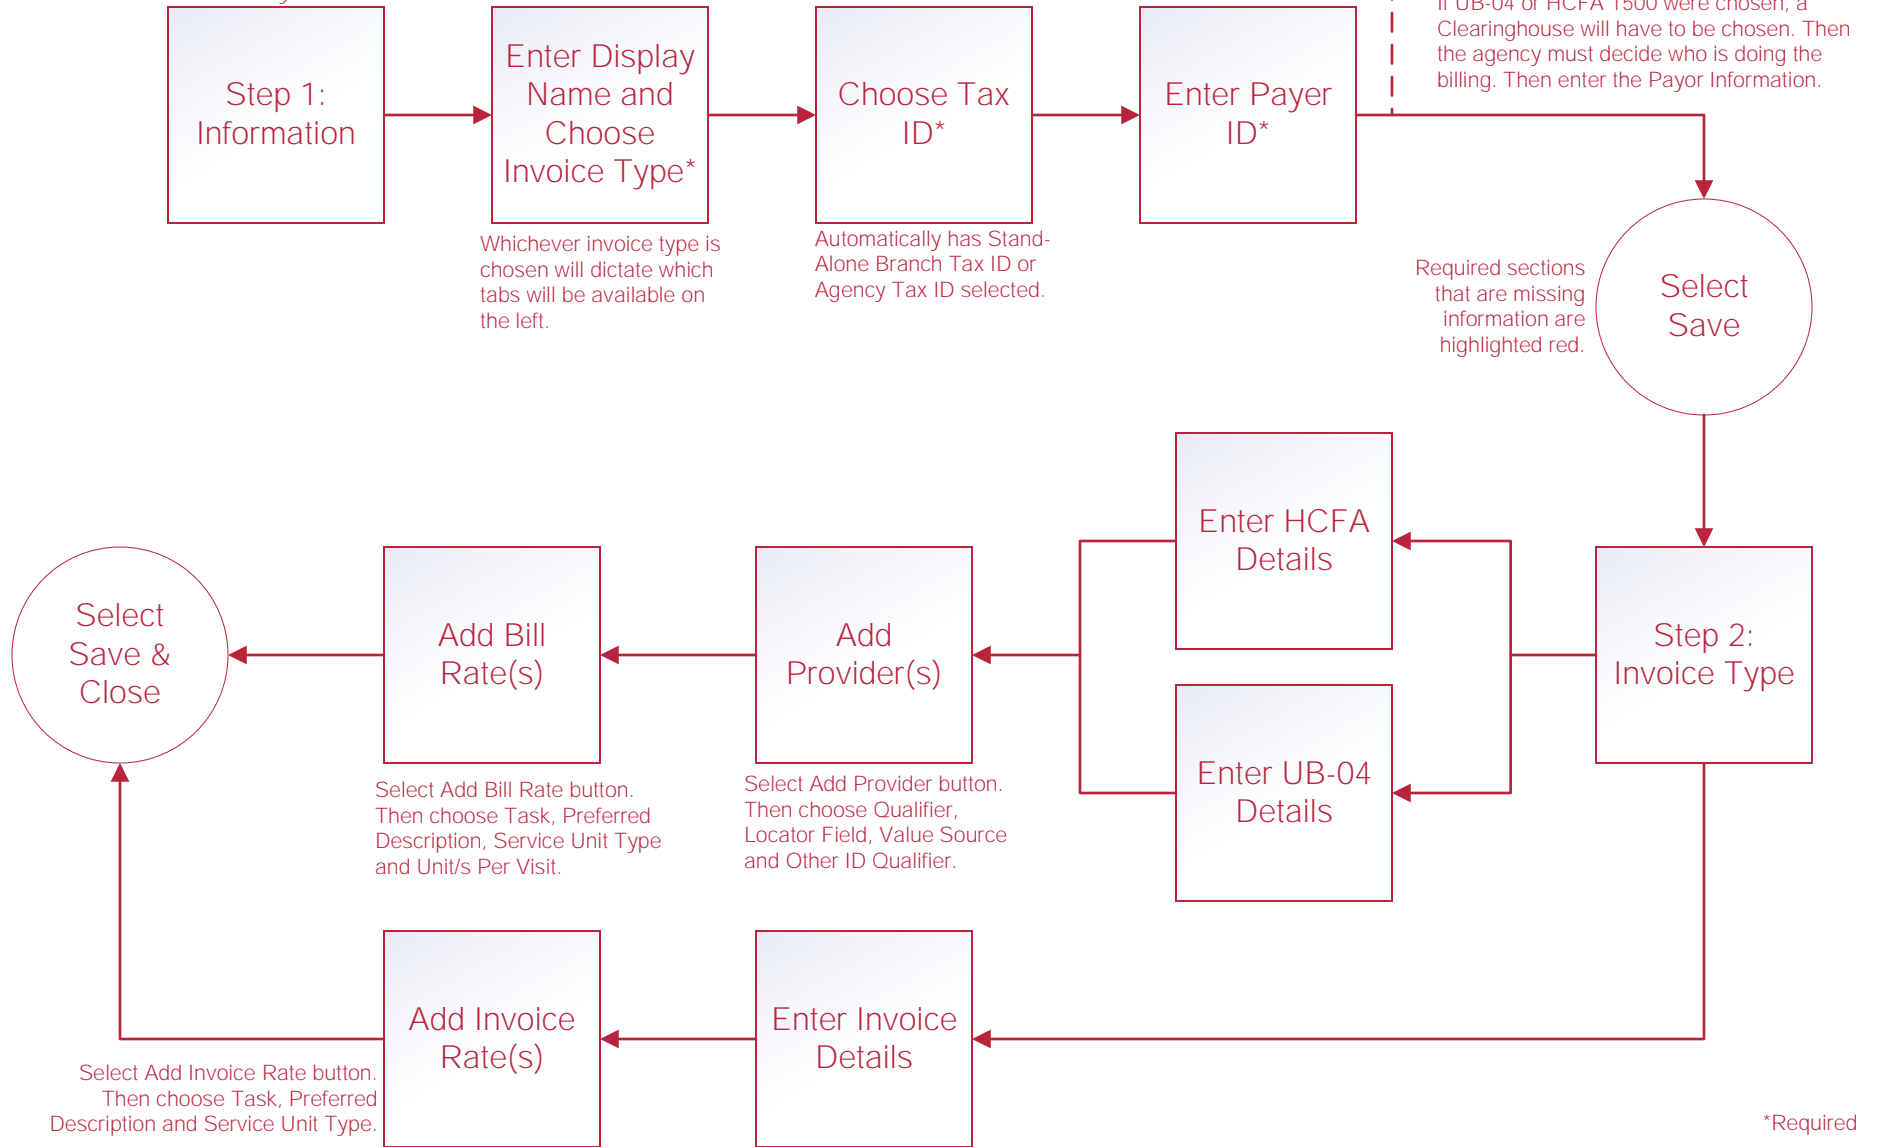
Step 1: Information

Enter Display Name and Choose Invoice Type*

Whichever invoice type is chosen will dictate which tabs will be available on the left.

Choose Tax ID*

Automatically has Stand-Alone Branch Tax ID or Agency Tax ID selected.

Enter Payer ID*

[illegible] UB-04 or HCFA 1500 were chosen, a Clearinghouse will have to be chosen. Then the agency must decide who is doing the billing. Then enter the Payor Information.

Required sections that are missing information are highlighted red.

Select Save

Enter HCFA Details

Enter UB-04 Details

Step 2: Invoice Type

Add Provider(s)

Select Add Provider button. Then choose Qualifier, Locator Field, Value Source and Other ID Qualifier.

Add Bill Rate(s)

Select Add Bill Rate button. Then choose Task, Preferred Description, Service Unit Type and Unit/s Per Visit.

Select Save & Close

Enter Invoice Details

Add Invoice Rate(s)

Select Add Invoice Rate button. Then choose Task, Preferred Description and Service Unit Type.

*Required